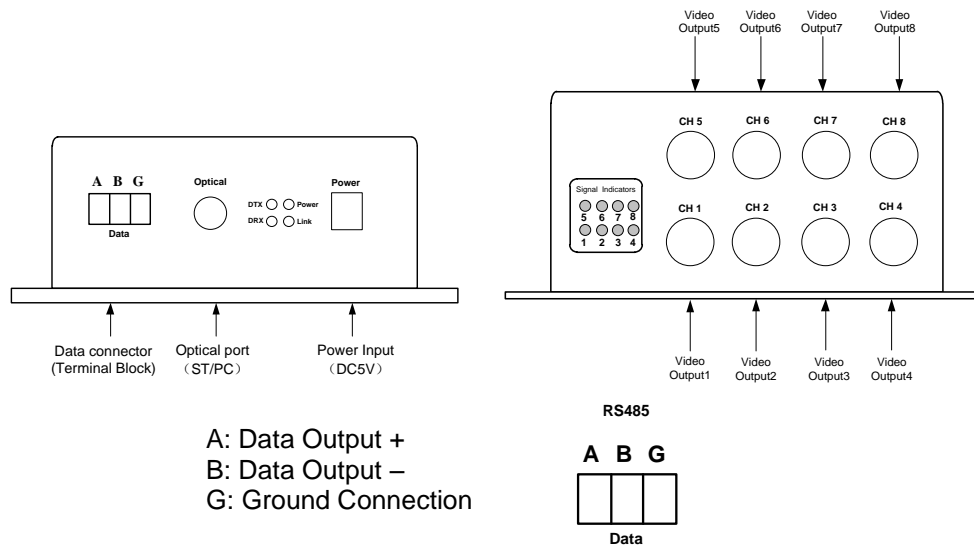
Video Output5
Video Output6
Video Output7
Video Output8

A B G
Data
Optical
DTX
Power
DRX
Link
Power

CH 5
CH 6
CH 7
CH 8
Signal Indicators
5 6 7 8
1 2 3 4
CH 1
CH 2
CH 3
CH 4

Data connector
(Terminal Block)
Optical port
（ST/PC）
Power Input
（DC5V）

Video Output1
Video Output2
Video Output3
Video Output4

RS485

A: Data Output +
B: Data Output –
G: Ground Connection

A B G
Data